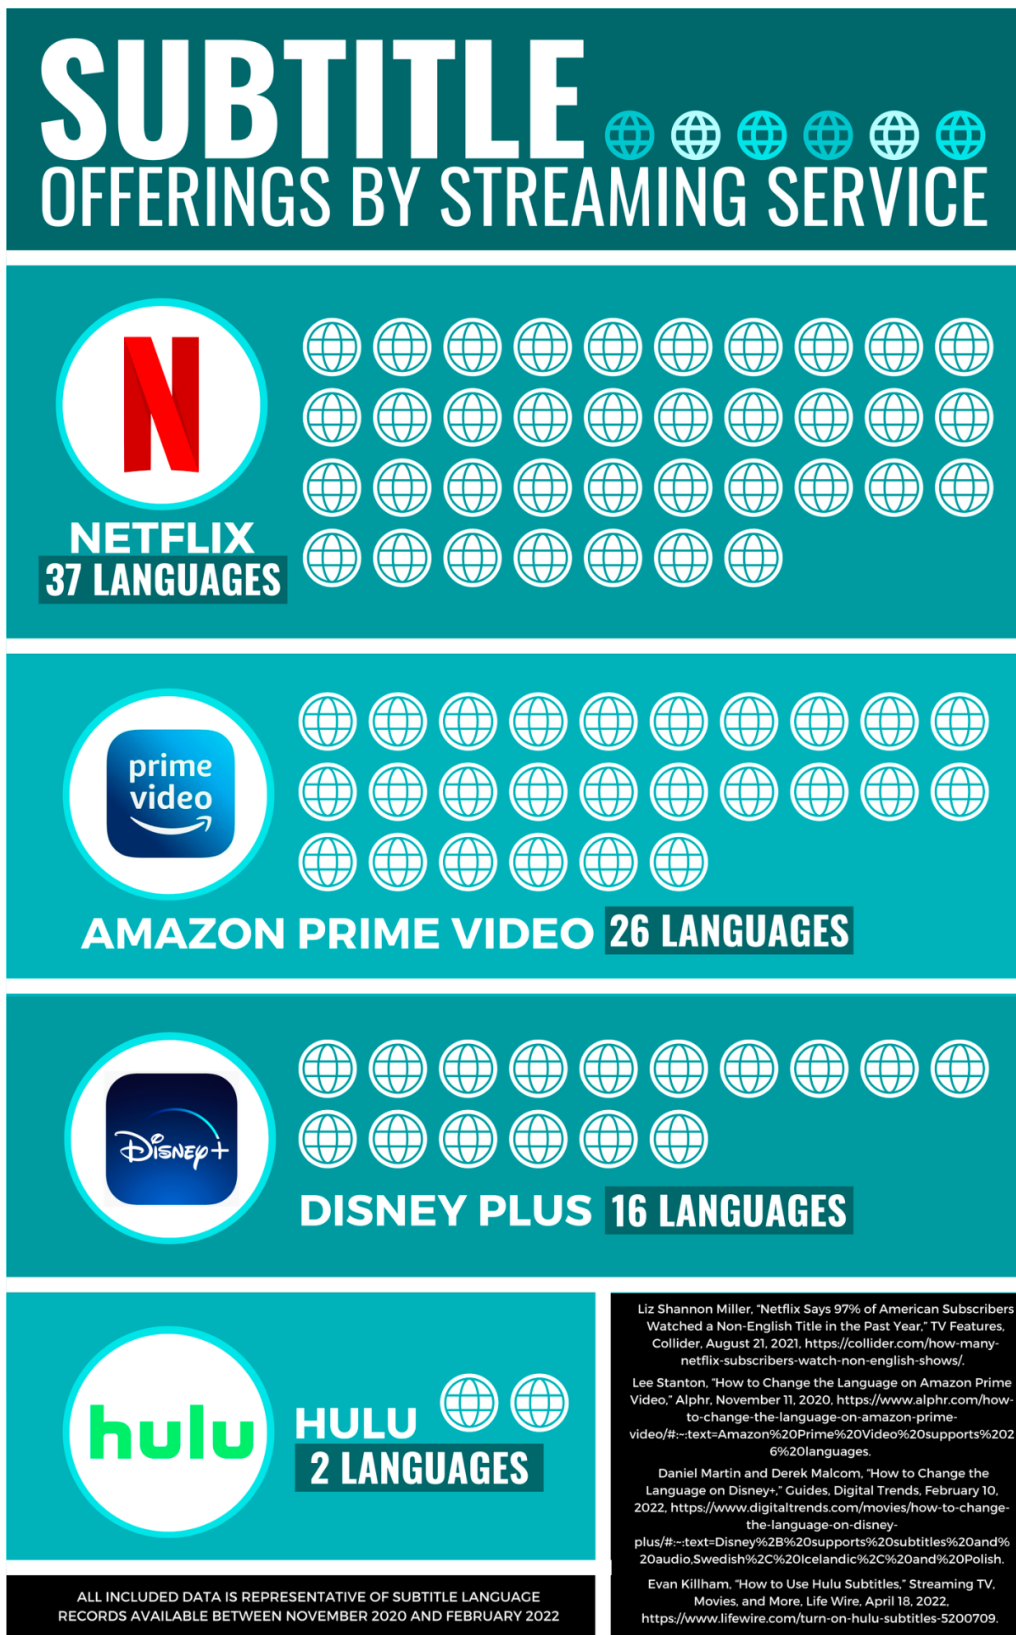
SUBTITLE
OFFERINGS BY STREAMING SERVICE

NETFLIX
37 LANGUAGES

prime video

AMAZON PRIME VIDEO 26 LANGUAGES

Disney+

DISNEY PLUS 16 LANGUAGES

hulu

HULU
2 LANGUAGES

Liz Shannon Miller, "Netflix Says 97% of American Subscribers Watched a Non-English Title in the Past Year," TV Features, Collider, August 21, 2021, https://collider.com/how-many-netflix-subscribers-watch-non-english-shows/.

Lee Stanton, "How to Change the Language on Amazon Prime Video," Alphr, November 11, 2020, https://www.alphr.com/how-to-change-the-language-on-amazon-prime-video/#:~:text=Amazon%20Prime%20Video%20supports%2026%20languages.

Daniel Martin and Derek Malcom, "How to Change the Language on Disney+," Guides, Digital Trends, February 10, 2022, https://www.digitaltrends.com/movies/how-to-change-the-language-on-disney-plus/#:~:text=Disney%2B%20supports%20subtitles%20and%20audio,Swedish%2C%20Icelandic%2C%20and%20Polish.

Evan Killham, "How to Use Hulu Subtitles," Streaming TV, Movies, and More, Life Wire, April 18, 2022, https://www.lifewire.com/turn-on-hulu-subtitles-5200709.

ALL INCLUDED DATA IS REPRESENTATIVE OF SUBTITLE LANGUAGE RECORDS AVAILABLE BETWEEN NOVEMBER 2020 AND FEBRUARY 2022